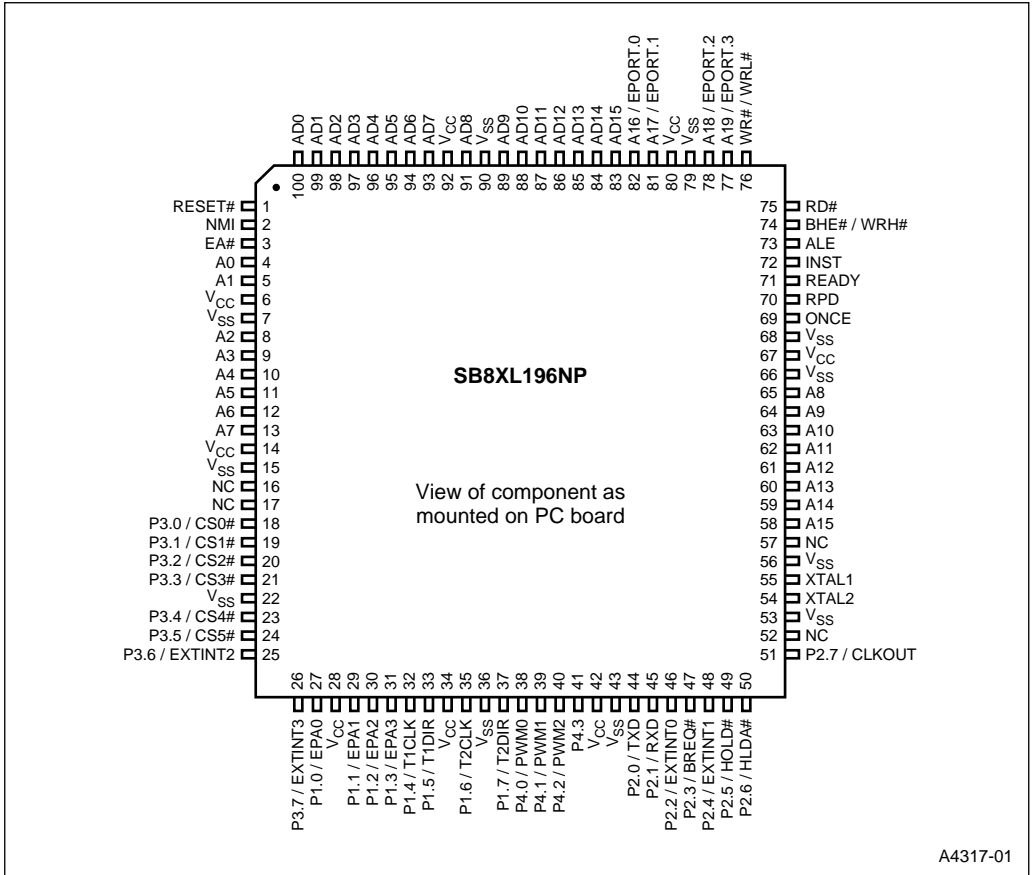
AD0 100
AD1 99
AD2 98
AD3 97
AD4 96
AD5 95
AD6 94
AD7 93
$V_{CC}$ 92
AD8 91
$V_{SS}$ 90
AD9 89
AD10 88
AD11 87
AD12 86
AD13 85
AD14 84
AD15 83
A16 / EPORT.0 82
A17 / EPORT.1 81
$V_{CC}$ 80
$V_{SS}$ 79
A18 / EPORT.2 78
A19 / EPORT.3 77
WR# / WRL# 76

RESET# 1
NMI 2
EA# 3
A0 4
A1 5
$V_{CC}$ 6
$V_{SS}$ 7
A2 8
A3 9
A4 10
A5 11
A6 12
A7 13
$V_{CC}$ 14
$V_{SS}$ 15
NC 16
NC 17
P3.0 / CS0# 18
P3.1 / CS1# 19
P3.2 / CS2# 20
P3.3 / CS3# 21
$V_{SS}$ 22
P3.4 / CS4# 23
P3.5 / CS5# 24
P3.6 / EXTINT2 25

75 RD#
74 BHE# / WRH#
73 ALE
72 INST
71 READY
70 RPD
69 ONCE
68 $V_{SS}$
67 $V_{CC}$
66 $V_{SS}$
65 A8
64 A9
63 A10
62 A11
61 A12
60 A13
59 A14
58 A15
57 NC
56 $V_{SS}$
55 XTAL1
54 XTAL2
53 $V_{SS}$
52 NC
51 P2.7 / CLKOUT

SB8XL196NP

View of component as mounted on PC board

26 P3.7 / EXTINT3
27 P1.0 / EPA0
28 $V_{CC}$
29 P1.1 / EPA1
30 P1.2 / EPA2
31 P1.3 / EPA3
32 P1.4 / T1CLK
33 P1.5 / T1DIR
34 $V_{CC}$
35 P1.6 / T2CLK
36 $V_{SS}$
37 P1.7 / T2DIR
38 P4.0 / PWM0
39 P4.1 / PWM1
40 P4.2 / PWM2
41 P4.3
42 $V_{CC}$
43 $V_{SS}$
44 P2.0 / TXD
45 P2.1 / RXD
46 P2.2 / EXTINT0
47 P2.3 / BREQ#
48 P2.4 / EXTINT1
49 P2.5 / HOLD#
50 P2.6 / HLDA#

A4317-01